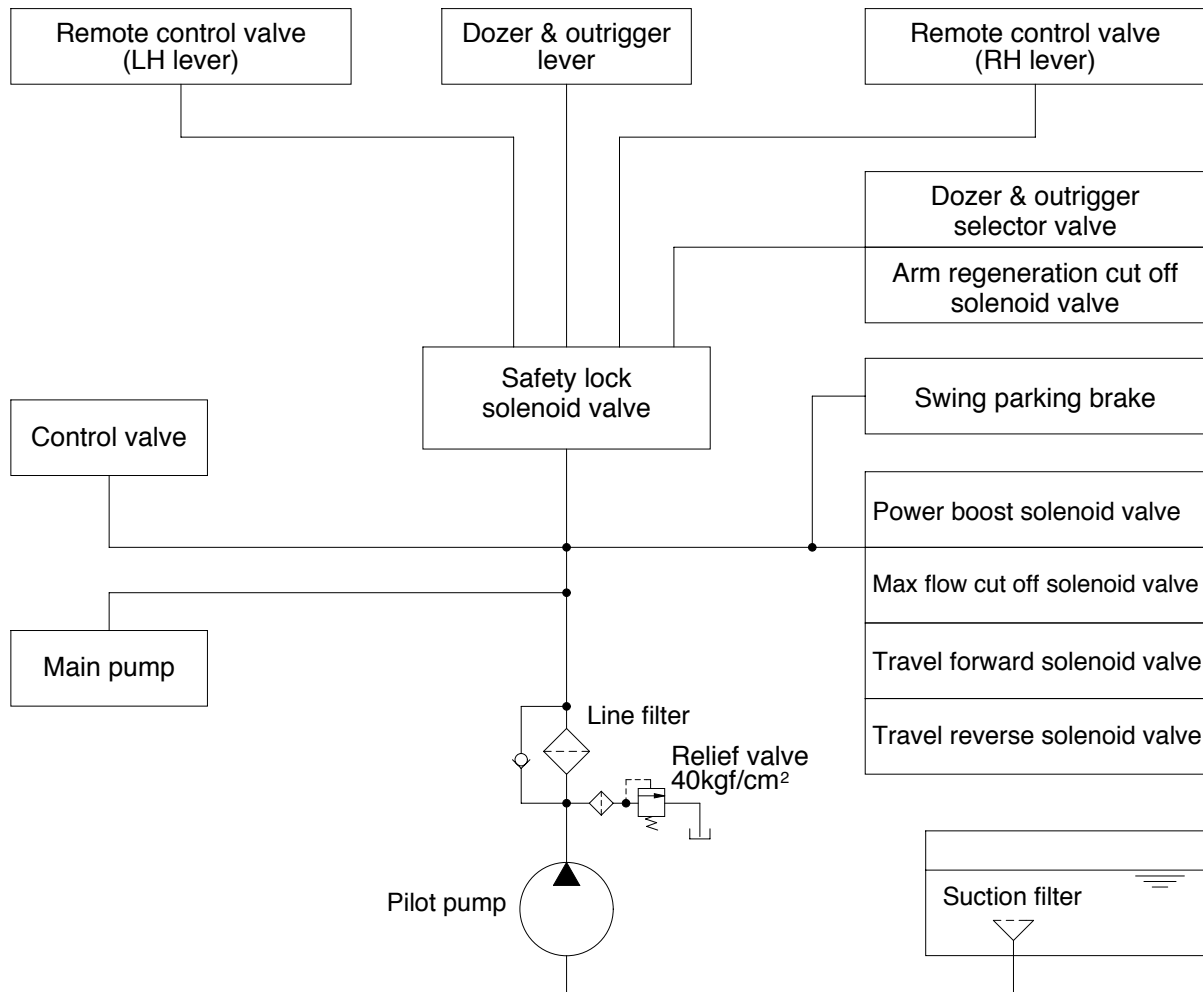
Remote control valve (LH lever)

Dozer & outrigger lever

Remote control valve (RH lever)

Dozer & outrigger selector valve

Arm regeneration cut off solenoid valve

Safety lock solenoid valve

Swing parking brake

Control valve

Power boost solenoid valve

Max flow cut off solenoid valve

Main pump

Travel forward solenoid valve

Line filter

Travel reverse solenoid valve

Relief valve $40kgf/cm^2$

Pilot pump

Suction filter